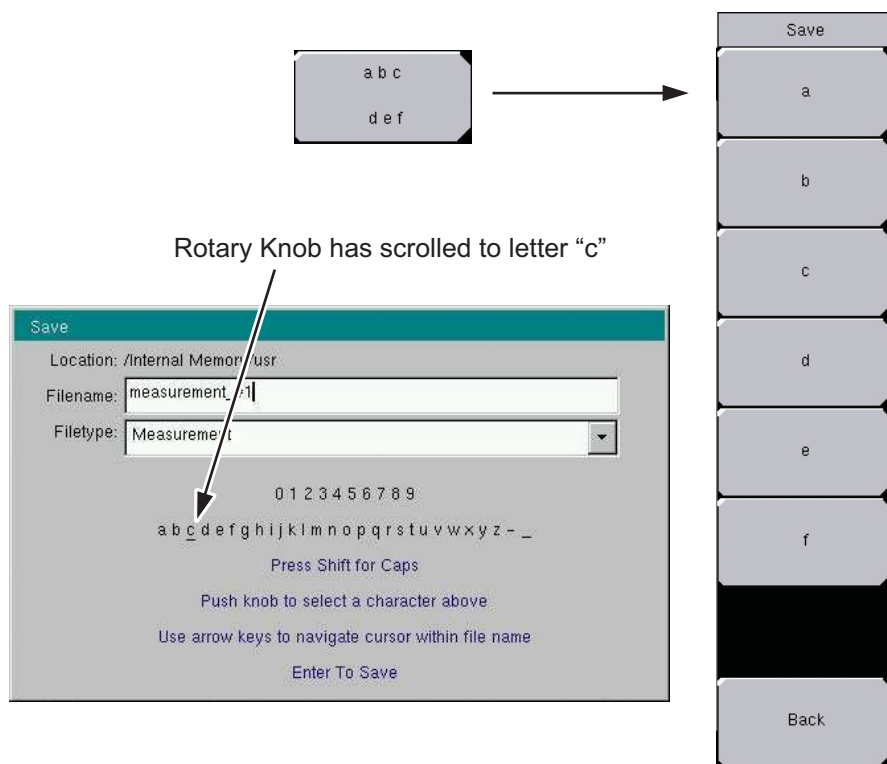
a b c
d e f

Save
a
b
c
d
e
f
Back

Rotary Knob has scrolled to letter “c”

Save
Location: /Internal Memory/usr
Filename: measurement_#1
Filetype: Measurement

0 1 2 3 4 5 6 7 8 9
a b c d e f g h i j k l m n o p q r s t u v w x y z - _
Press Shift for Caps
Push knob to select a character above
Use arrow keys to navigate cursor within file name
Enter To Save